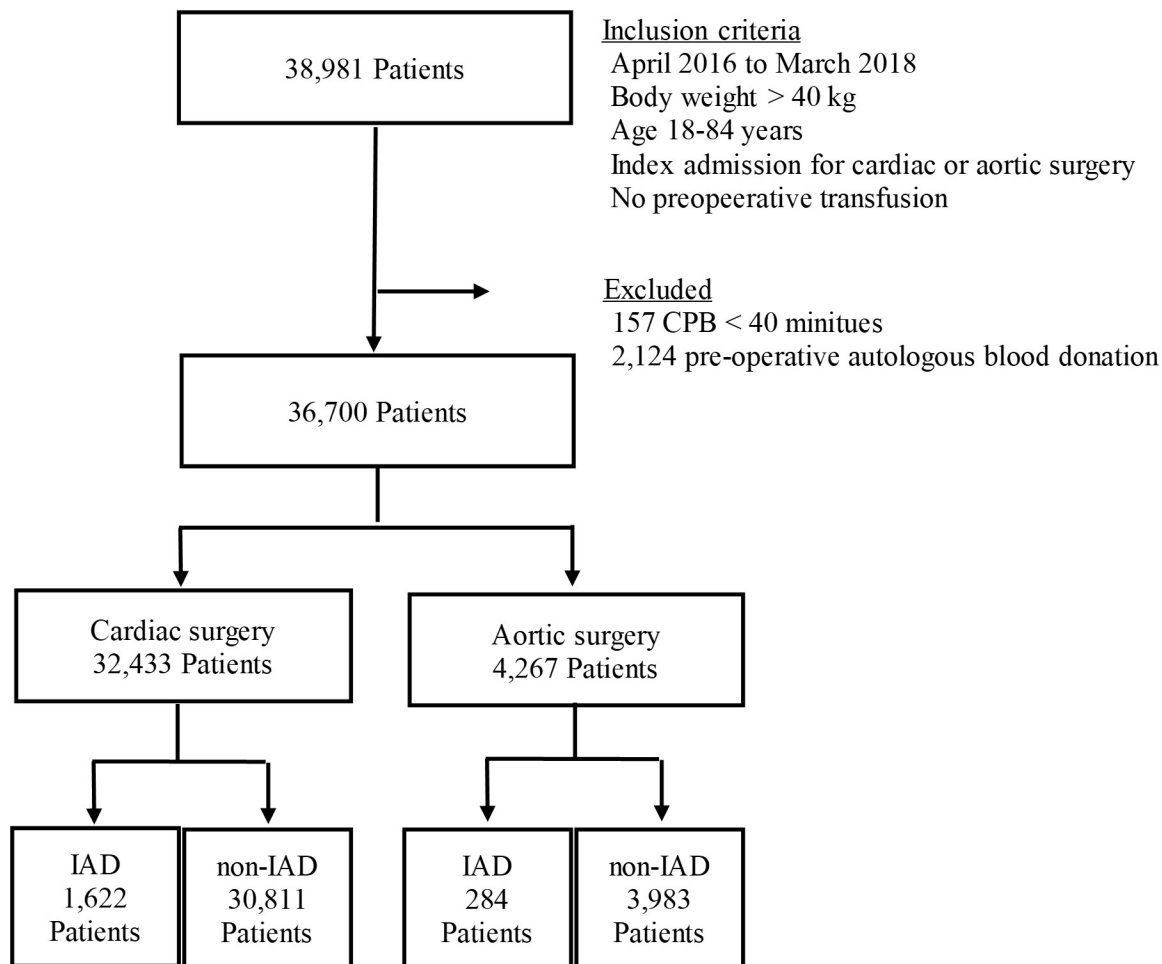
38,981 Patients

Inclusion criteria
April 2016 to March 2018
Body weight > 40 kg
Age 18-84 years
Index admission for cardiac or aortic surgery
No preopeerative transfusion

Excluded
157 CPB < 40 minitues
2,124 pre-operative autologous blood donation

36,700 Patients

Cardiac surgery
32,433 Patients

Aortic surgery
4,267 Patients

IAD
1,622
Patients

non-IAD
30,811
Patients

IAD
284
Patients

non-IAD
3,983
Patients